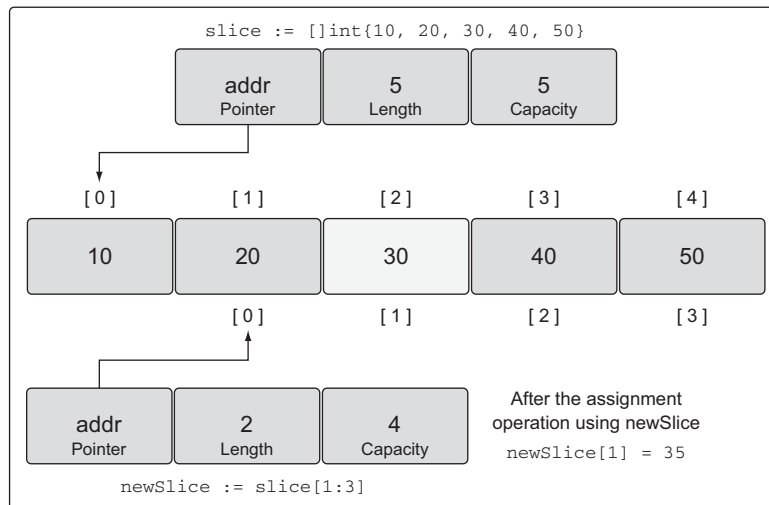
slice := []int{10, 20, 30, 40, 50}

addr
Pointer

5
Length

5
Capacity

[0] [1] [2] [3] [4]

10 20 30 40 50

[0] [1] [2] [3]

addr
Pointer

2
Length

4
Capacity

After the assignment operation using newSlice

newSlice[1] = 35

newSlice := slice[1:3]